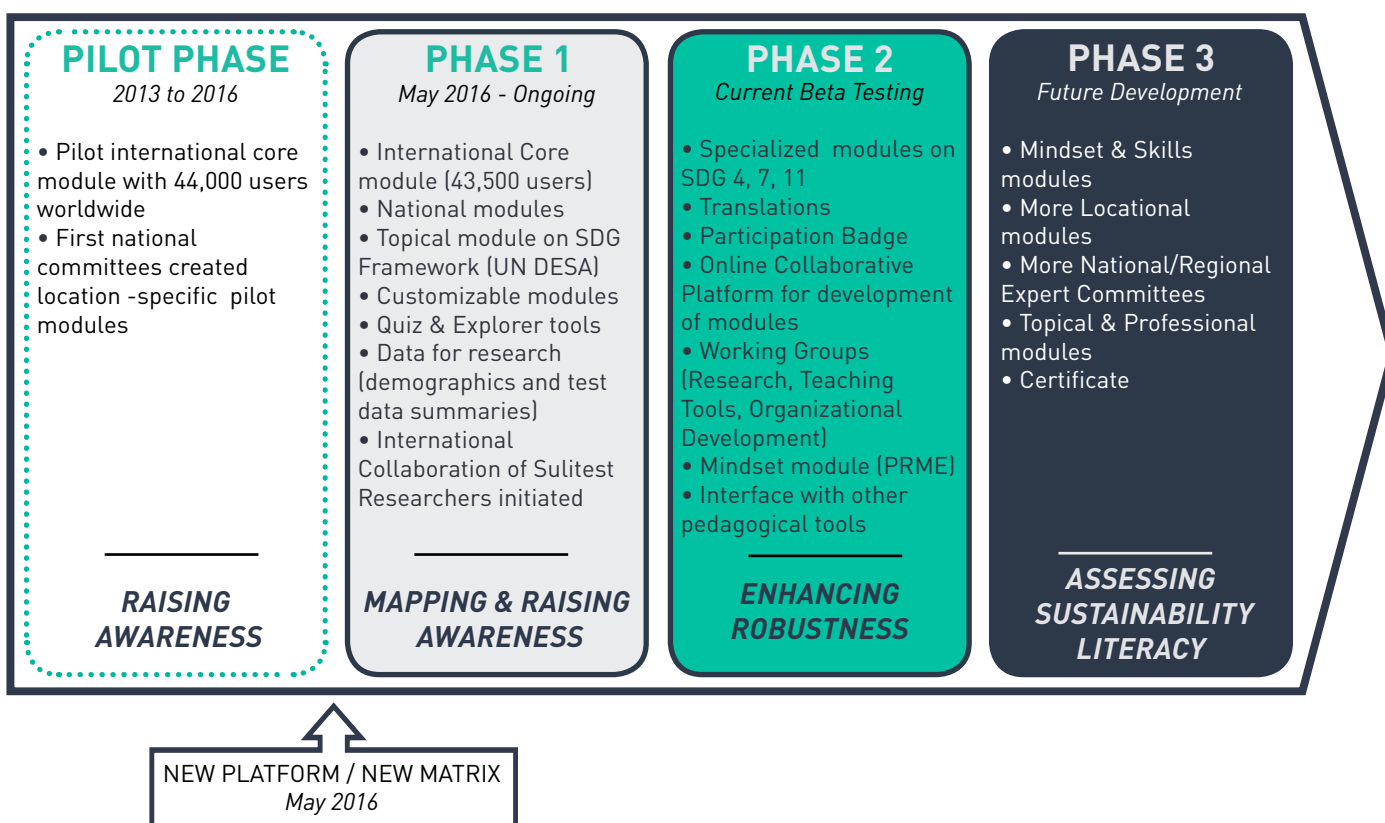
PILOT PHASE
2013 to 2016

• Pilot international core module with 44,000 users worldwide
• First national committees created location -specific pilot modules

RAISING AWARENESS

PHASE 1
May 2016 - Ongoing

• International Core module (43,500 users)
• National modules
• Topical module on SDG Framework (UN DESA)
• Customizable modules
• Quiz & Explorer tools
• Data for research (demographics and test data summaries)
• International Collaboration of Sulitest Researchers initiated

MAPPING & RAISING AWARENESS

PHASE 2
Current Beta Testing

• Specialized modules on SDG 4, 7, 11
• Translations
• Participation Badge
• Online Collaborative Platform for development of modules
• Working Groups (Research, Teaching Tools, Organizational Development)
• Mindset module (PRME)
• Interface with other pedagogical tools

ENHANCING ROBUSTNESS

PHASE 3
Future Development

• Mindset & Skills modules
• More Locational modules
• More National/Regional Expert Committees
• Topical & Professional modules
• Certificate

ASSESSING SUSTAINABILITY LITERACY

NEW PLATFORM / NEW MATRIX
May 2016